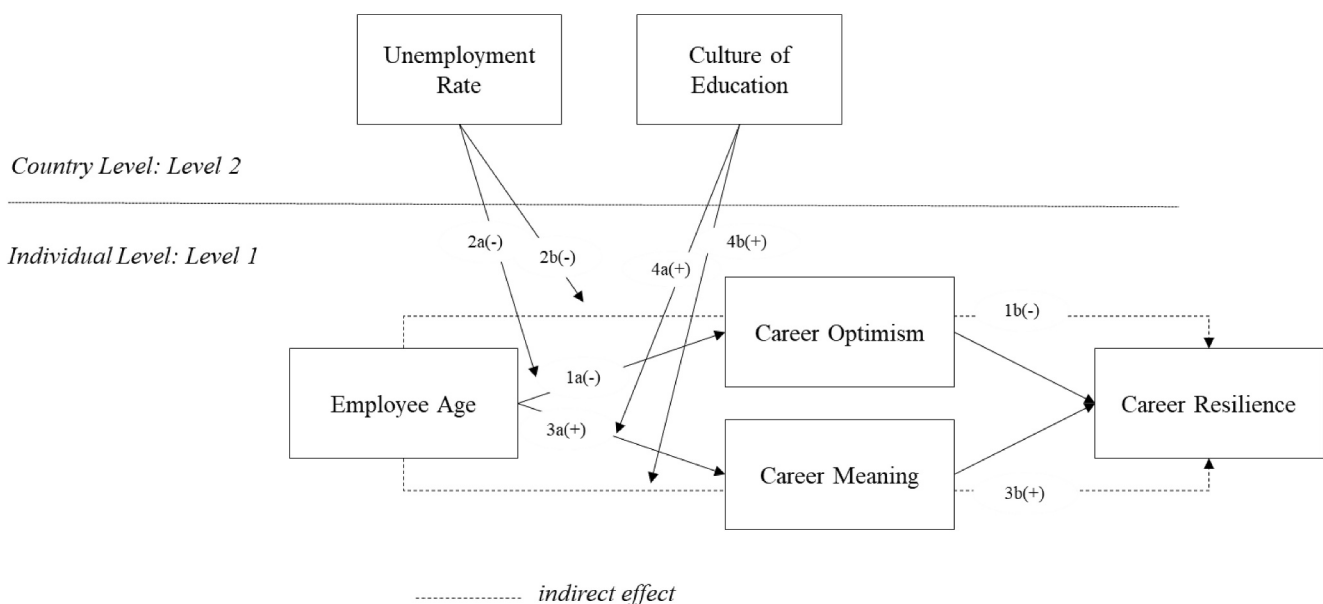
Unemployment Rate

Culture of Education

Country Level: Level 2

Individual Level: Level 1

2a(-)

2b(-)

4a(+)

4b(+)

Career Optimism

1b(-)

Employee Age

1a(-)

3a(+)

Career Resilience

Career Meaning

3b(+)

indirect effect